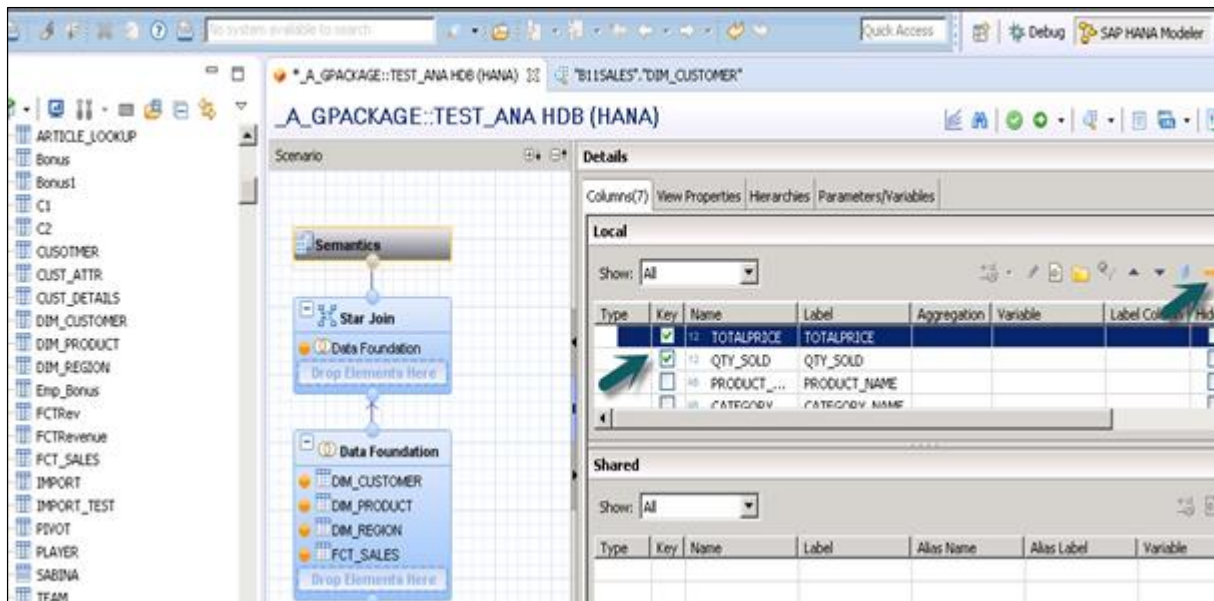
No system available to search

Quick Access

Debug

SAP HANA Modeler

ARTICLE_LOOKUP
Bonus
Bonus1
C1
C2
CUSOTMER
CUST_ATTR
CUST_DETAILS
DIM_CUSTOMER
DIM_PRODUCT
DIM_REGION
Emp_Bonus
FCTRev
FCTRevenue
FCT_SALES
IMPORT
IMPORT_TEST
PIVOT
PLAYER
SABINA
TEAM

*_A_GPACKAGE::TEST_ANA HDB (HANA)

"B11SALES"."DIM_CUSTOMER"

_A_GPACKAGE::TEST_ANA HDB (HANA)

Scenario

Semantics

Star Join

Data Foundation

Drop Elements Here

Data Foundation

DIM_CUSTOMER

DIM_PRODUCT

DIM_REGION

FCT_SALES

Drop Elements Here

Details

Columns(7) | View Properties | Hierarchies | Parameters/Variables

Local

Show: All

| Type | Key | Name | Label | Aggregation | Variable | Label Column | Hid |
|---|---|---|---|---|---|---|---|
| | ☑ | TOTALPRICE | TOTALPRICE | | | | |
| | ☑ | QTY_SOLD | QTY_SOLD | | | | |
| | ☐ | PRODUCT_... | PRODUCT_NAME | | | | |
| | ☐ | CATEGORY | CATEGORY_NAME | | | | |

Shared

Show: All

| Type | Key | Name | Label | Alias Name | Alias Label | Variable |
|---|---|---|---|---|---|---|